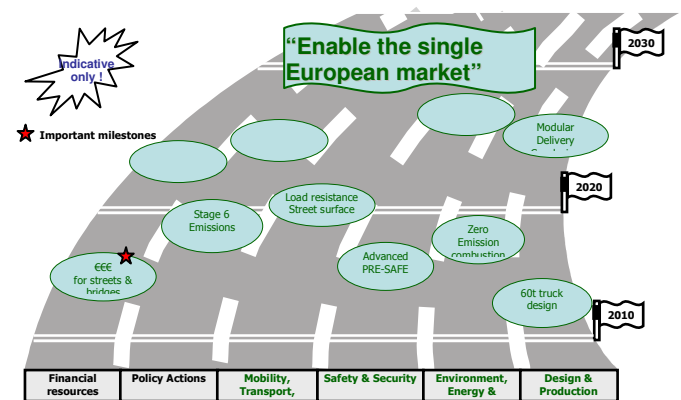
Indicative only !

Important milestones

“Enable the single European market”

2030

Modular Delivery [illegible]

2020

Load resistance Street surface

Stage 6 Emissions

Zero Emission combustion

Advanced PRE-SAFE

€€€ for streets & bridges

60t truck design

2010

| Financial resources | Policy Actions | Mobility, Transport, | Safety & Security | Environment, Energy & | Design & Production |
|---|---|---|---|---|---|